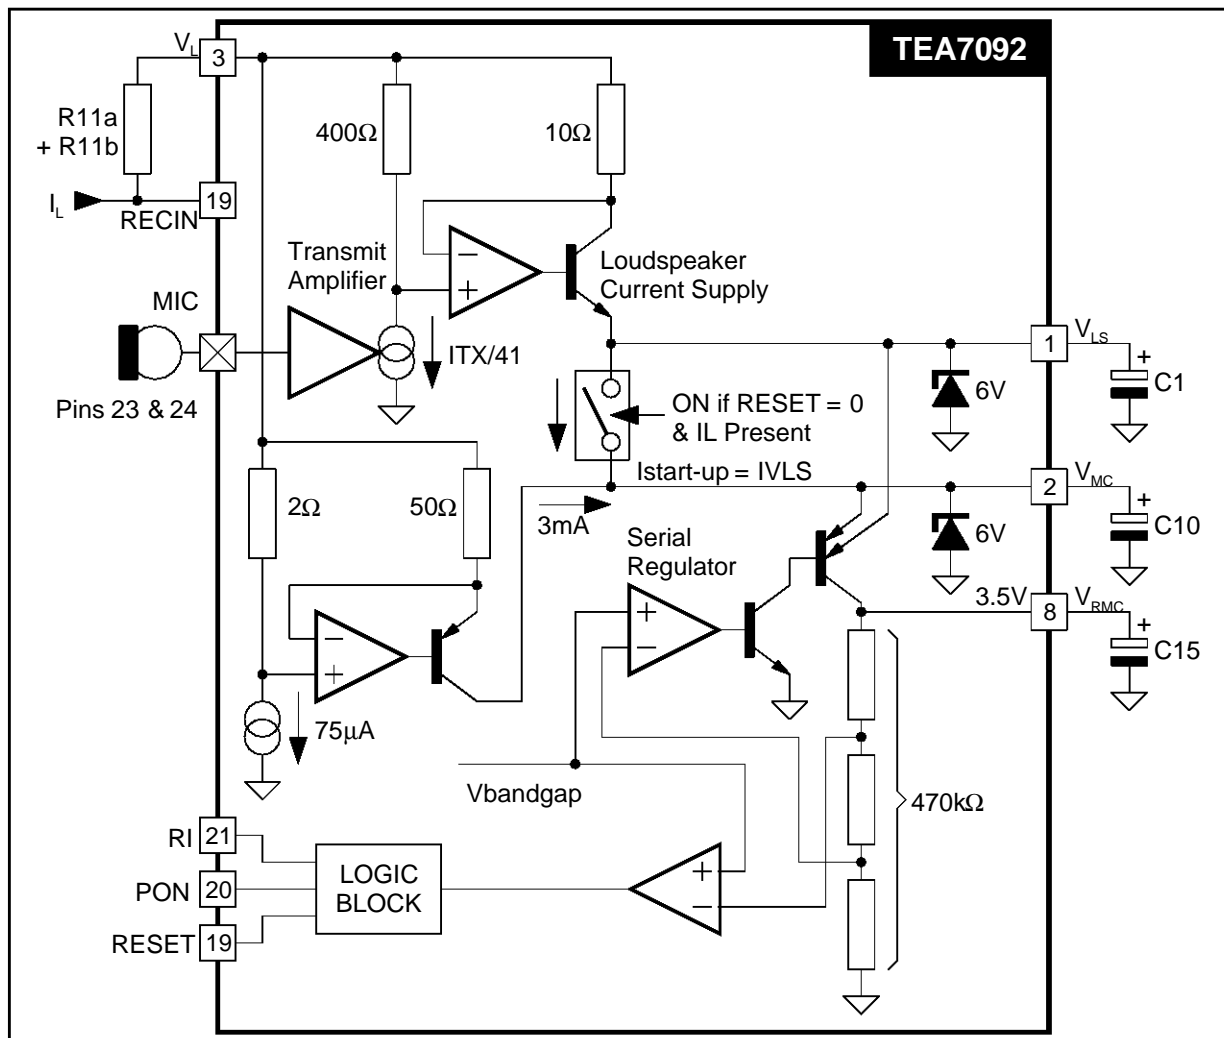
TEA7092

$V_L$ 3

R11a + R11b

$I_L$

RECIN 19

400Ω

10Ω

Transmit Amplifier

−
+

Loudspeaker Current Supply

MIC

Pins 23 & 24

ITX/41

1 $V_{LS}$

6V

+ C1

ON if RESET = 0 & IL Present

Istart-up = IVLS

2 $V_{MC}$

+ C10

2Ω

50Ω

3mA

Serial Regulator

6V

+
−

3.5V 8 $V_{RMC}$

+ C15

−
+

75µA

Vbandgap

470kΩ

RI 21

PON 20

RESET 19

LOGIC BLOCK

+
−